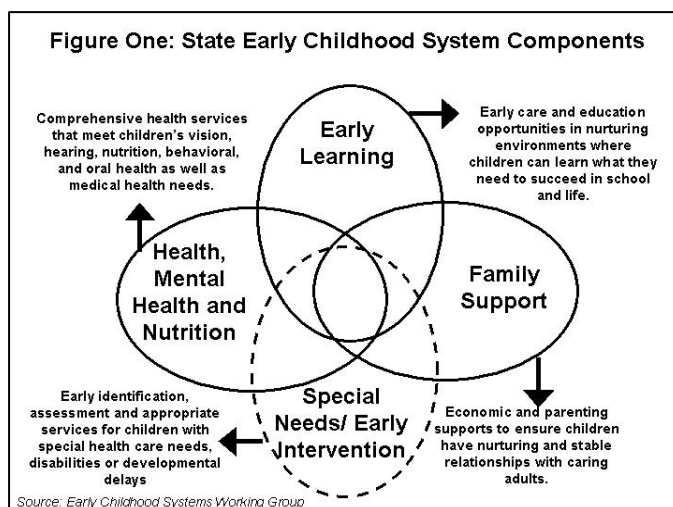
Figure One: State Early Childhood System Components

Comprehensive health services that meet children's vision, hearing, nutrition, behavioral, and oral health as well as medical health needs.

Early Learning

Early care and education opportunities in nurturing environments where children can learn what they need to succeed in school and life.

Health, Mental Health and Nutrition

Family Support

Special Needs/ Early Intervention

Early identification, assessment and appropriate services for children with special health care needs, disabilities or developmental delays

Economic and parenting supports to ensure children have nurturing and stable relationships with caring adults.

Source: Early Childhood Systems Working Group